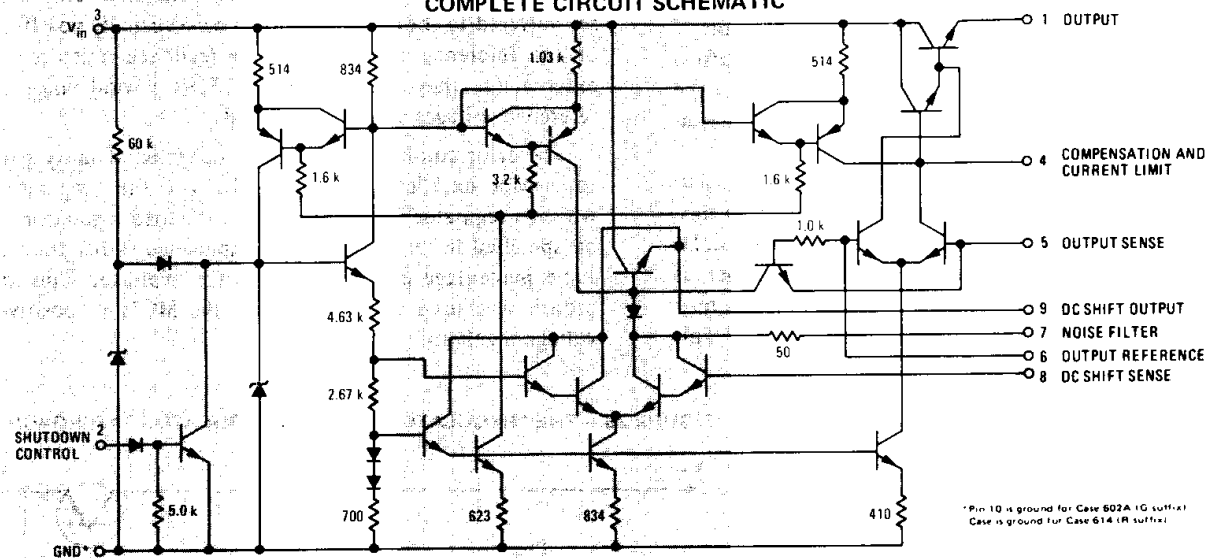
COMPLETE CIRCUIT SCHEMATIC

3
$V_{in}$

514
834
1.03 k
514

60 k
1.6 k
3.2 k
1.6 k

1 OUTPUT

4 COMPENSATION AND CURRENT LIMIT

1.0 k

5 OUTPUT SENSE

4.63 k

9 DC SHIFT OUTPUT

7 NOISE FILTER

50

6 OUTPUT REFERENCE

8 DC SHIFT SENSE

2.67 k

SHUTDOWN CONTROL 2

5.0 k
700
623
834
410

GND*

*Pin 10 is ground for Case 602A (G suffix)
Case is ground for Case 614 (R suffix)